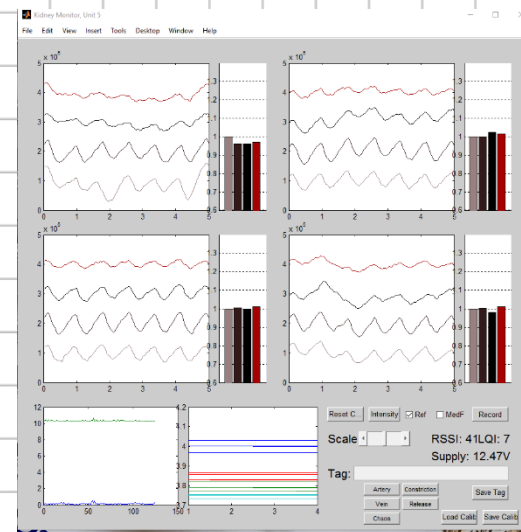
Kidney Monitor, Unit 5

File Edit View Insert Tools Desktop Window Help

$\times 10^5$
5
4
3
2
1
0
0 1 2 3 4 5

1.3
1.2
1.1
1
0.9
0.8
0.7
0.6
0.5

$\times 10^5$
5
4
3
2
1
0
0 1 2 3 4 5

1.3
1.2
1.1
1
0.9
0.8
0.7
0.6
0.5

$\times 10^5$
5
4
3
2
1
0
0 1 2 3 4 5

1.3
1.2
1.1
1
0.9
0.8
0.7
0.6
0.5

$\times 10^5$
5
4
3
2
1
0
0 1 2 3 4 5

1.3
1.2
1.1
1
0.9
0.8
0.7
0.6
0.5

12
10
8
6
4
2
0
0 50 100 150

4.2
4.1
4
3.9
3.8
3.7
1 2 3 4

Reset C. Intensity Ref MedF Record

Scale

RSSI: 41LQI: 7

Supply: 12.47V

Tag:

Artery Constriction
Vein Release
Chase

Save Tag

Load Calib Save Calib